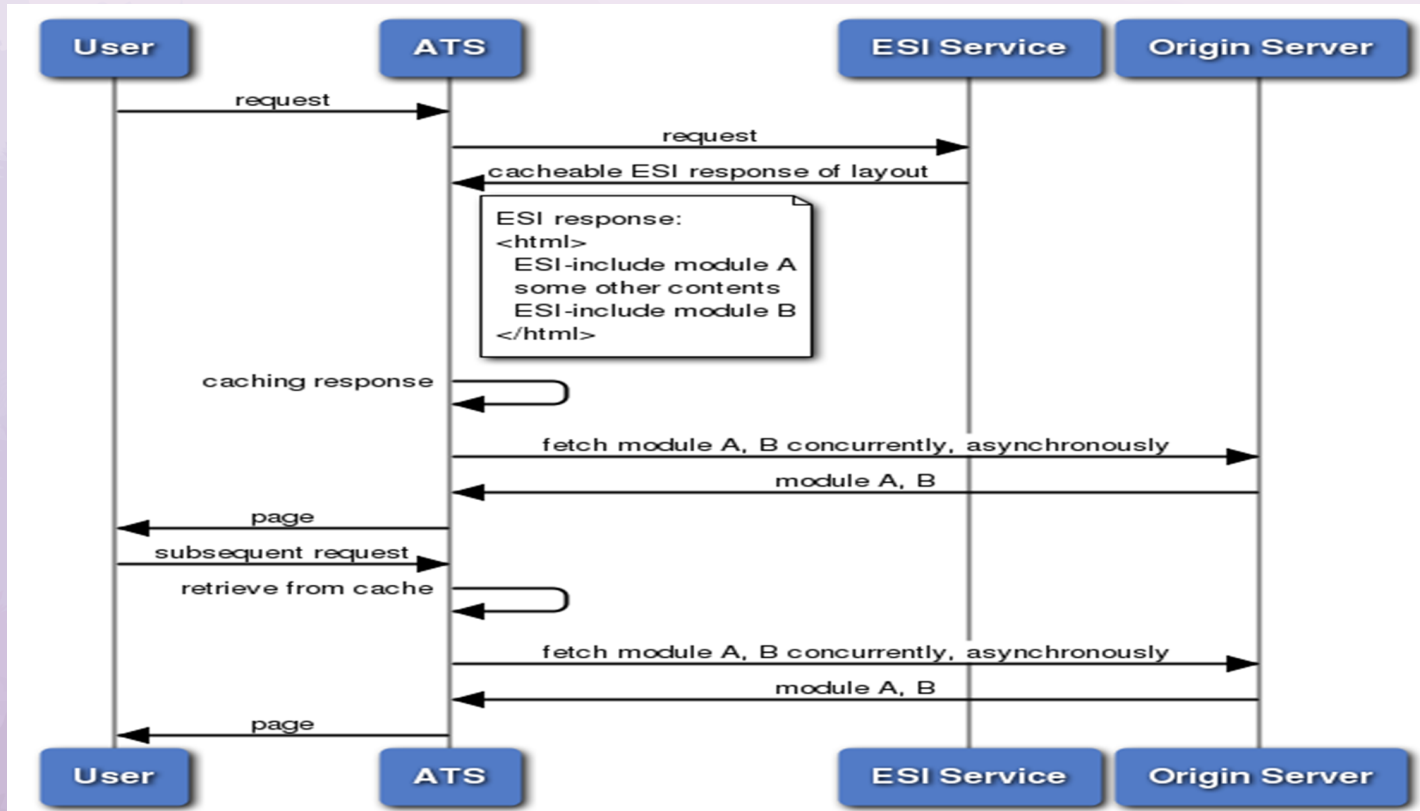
User
ATS
ESI Service
Origin Server

request
request
cacheable ESI response of layout

ESI response:
<html>
ESI-include module A
some other contents
ESI-include module B
</html>

caching response
fetch module A, B concurrently, asynchronously
module A, B
page
subsequent request
retrieve from cache
fetch module A, B concurrently, asynchronously
module A, B
page

User
ATS
ESI Service
Origin Server